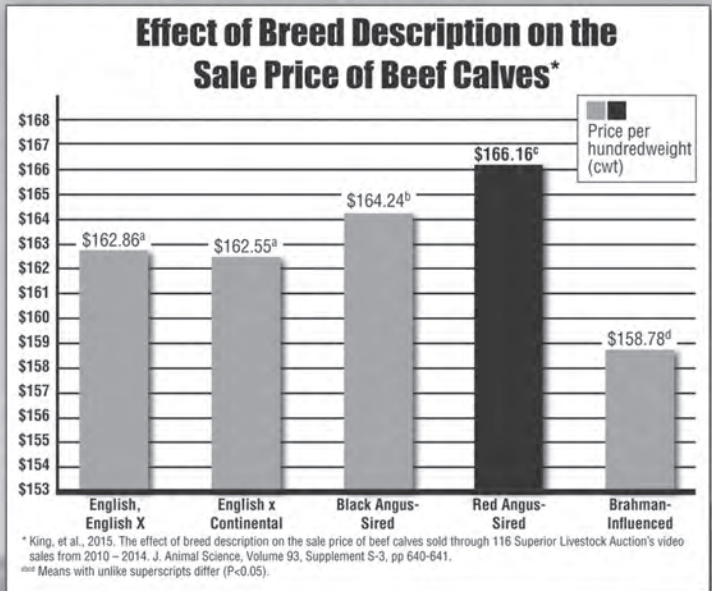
Effect of Breed Description on the Sale Price of Beef Calves*

Price per hundredweight (cwt)

$168
$167
$166
$165
$164
$163
$162
$161
$160
$159
$158
$157
$156
$155
$154
$153

$162.86$^a$
$162.55$^a$
$164.24$^b$
$166.16$^c$
$158.78$^d$

English, English X
English x Continental
Black Angus-Sired
Red Angus-Sired
Brahman-Influenced

* King, et al., 2015. The effect of breed description on the sale price of beef calves sold through 116 Superior Livestock Auction's video sales from 2010 – 2014. J. Animal Science, Volume 93, Supplement S-3, pp 640-641.
$^{abcd}$ Means with unlike superscripts differ (P<0.05).